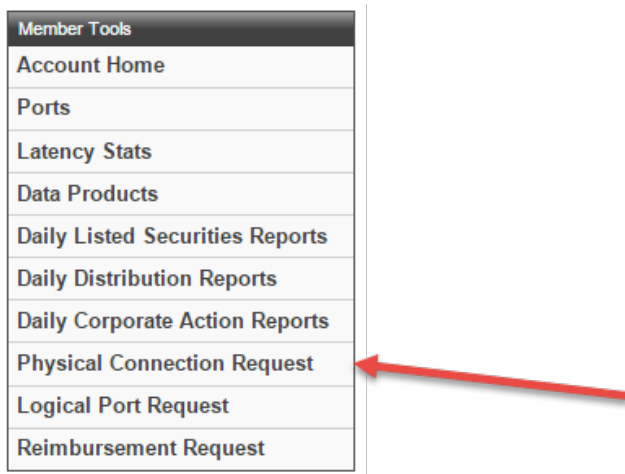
Member Tools
Account Home
Ports
Latency Stats
Data Products
Daily Listed Securities Reports
Daily Distribution Reports
Daily Corporate Action Reports
Physical Connection Request
Logical Port Request
Reimbursement Request